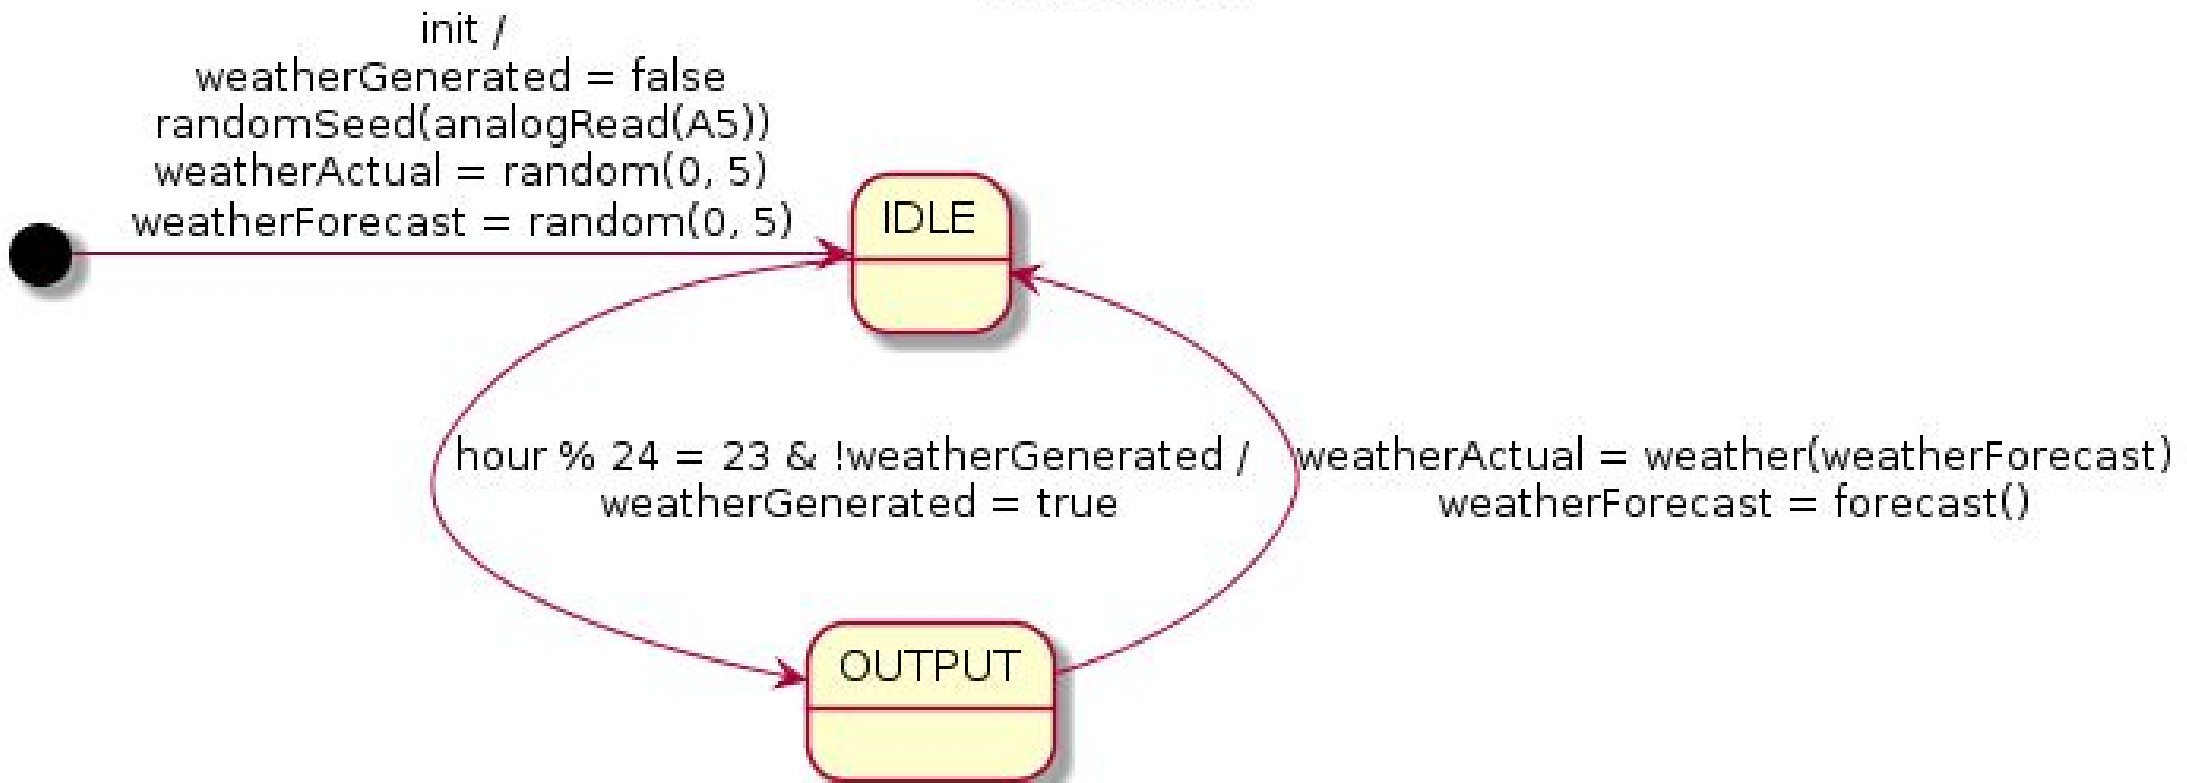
init /
weatherGenerated = false
randomSeed(analogRead(A5))
weatherActual = random(0, 5)
weatherForecast = random(0, 5)

IDLE

hour % 24 = 23 & !weatherGenerated /
weatherGenerated = true

weatherActual = weather(weatherForecast)
weatherForecast = forecast()

OUTPUT